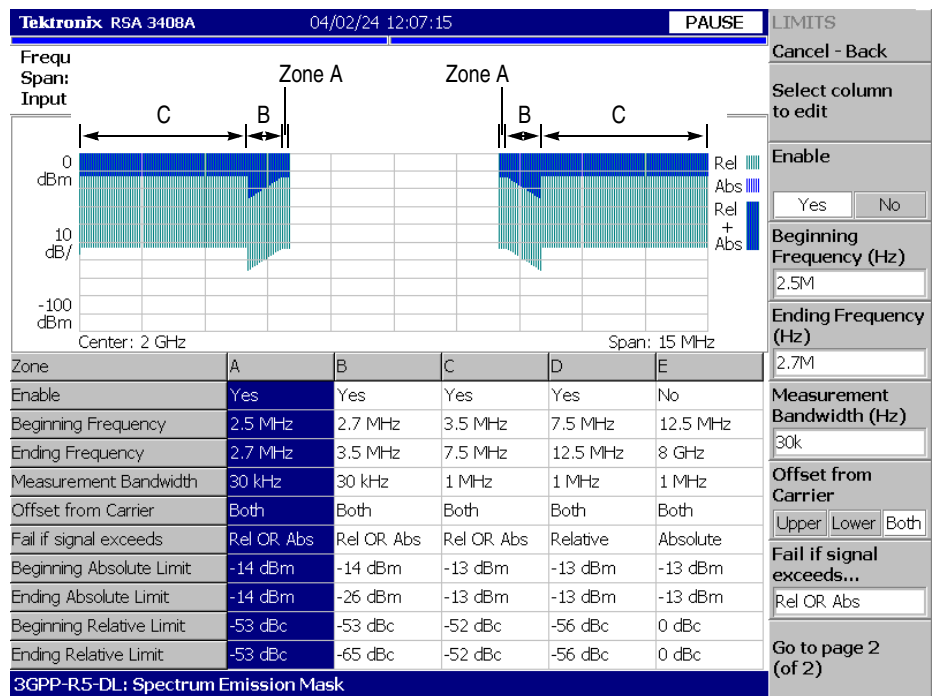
Tektronix RSA 3408A 04/02/24 12:07:15 PAUSE

LIMITS

Cancel - Back

Select column to edit

Enable

Yes No

Beginning Frequency (Hz)

2.5M

Ending Frequency (Hz)

2.7M

Measurement Bandwidth (Hz)

30k

Offset from Carrier

Upper Lower Both

Fail if signal exceeds...

Rel OR Abs

Go to page 2 (of 2)

Frequ
Span:
Input

Zone A Zone A

C B B C

0 dBm

10 dB/

-100 dBm

Rel
Abs
Rel + Abs

Center: 2 GHz Span: 15 MHz

| Zone | A | B | C | D | E |
|---|---|---|---|---|---|
| Enable | Yes | Yes | Yes | Yes | No |
| Beginning Frequency | 2.5 MHz | 2.7 MHz | 3.5 MHz | 7.5 MHz | 12.5 MHz |
| Ending Frequency | 2.7 MHz | 3.5 MHz | 7.5 MHz | 12.5 MHz | 8 GHz |
| Measurement Bandwidth | 30 kHz | 30 kHz | 1 MHz | 1 MHz | 1 MHz |
| Offset from Carrier | Both | Both | Both | Both | Both |
| Fail if signal exceeds | Rel OR Abs | Rel OR Abs | Rel OR Abs | Relative | Absolute |
| Beginning Absolute Limit | -14 dBm | -14 dBm | -13 dBm | -13 dBm | -13 dBm |
| Ending Absolute Limit | -14 dBm | -26 dBm | -13 dBm | -13 dBm | -13 dBm |
| Beginning Relative Limit | -53 dBc | -53 dBc | -52 dBc | -56 dBc | 0 dBc |
| Ending Relative Limit | -53 dBc | -65 dBc | -52 dBc | -56 dBc | 0 dBc |

3GPP-R5-DL: Spectrum Emission Mask